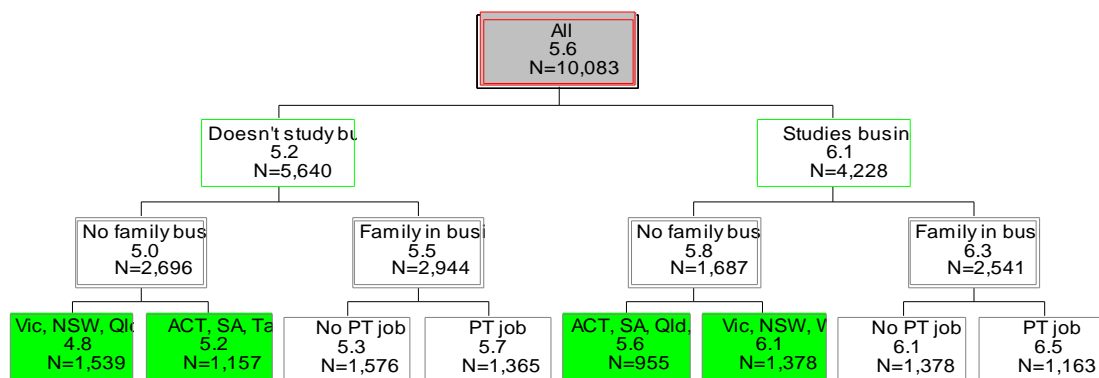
All
5.6
N=10,083

Doesn't study bu
5.2
N=5,640

Studies busin
6.1
N=4,228

No family bus
5.0
N=2,696

Family in busi
5.5
N=2,944

No family bus
5.8
N=1,687

Family in bus
6.3
N=2,541

Vic, NSW, Qld
4.8
N=1,539

ACT, SA, Ta
5.2
N=1,157

No PT job
5.3
N=1,576

PT job
5.7
N=1,365

ACT, SA, Qld,
5.6
N=955

Vic, NSW, W
6.1
N=1,378

No PT job
6.1
N=1,378

PT job
6.5
N=1,163